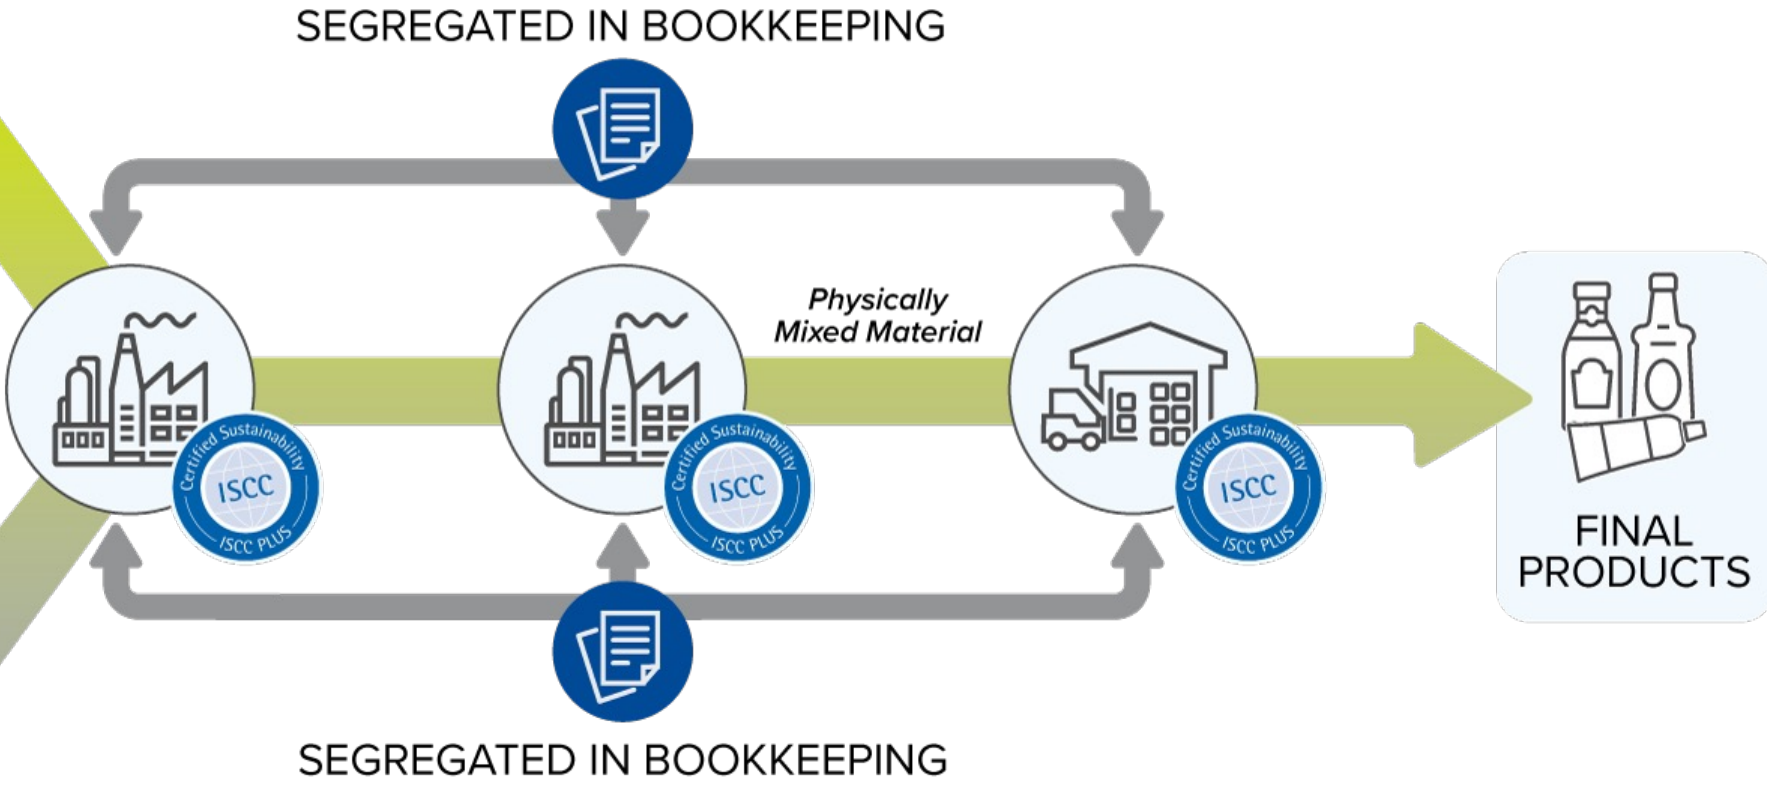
SEGREGATED IN BOOKKEEPING

Certified Sustainability
ISCC
ISCC PLUS

Certified Sustainability
ISCC
ISCC PLUS

Physically
Mixed Material

Certified Sustainability
ISCC
ISCC PLUS

FINAL
PRODUCTS

SEGREGATED IN BOOKKEEPING